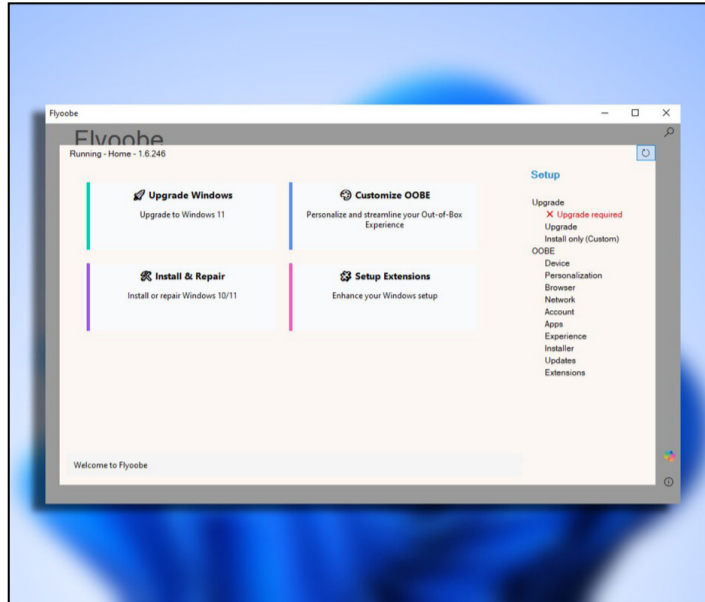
Flyoobe

Flyoobe

Running - Home - 1.6.246

Upgrade Windows
Upgrade to Windows 11

Customize OOBE
Personalize and streamline your Out-of-Box Experience

Install & Repair
Install or repair Windows 10/11

Setup Extensions
Enhance your Windows setup

Setup

Upgrade
✕ Upgrade required
Upgrade
Install only (Custom)
OOBE
Device
Personalization
Browser
Network
Account
Apps
Experience
Installer
Updates
Extensions

Welcome to Flyoobe